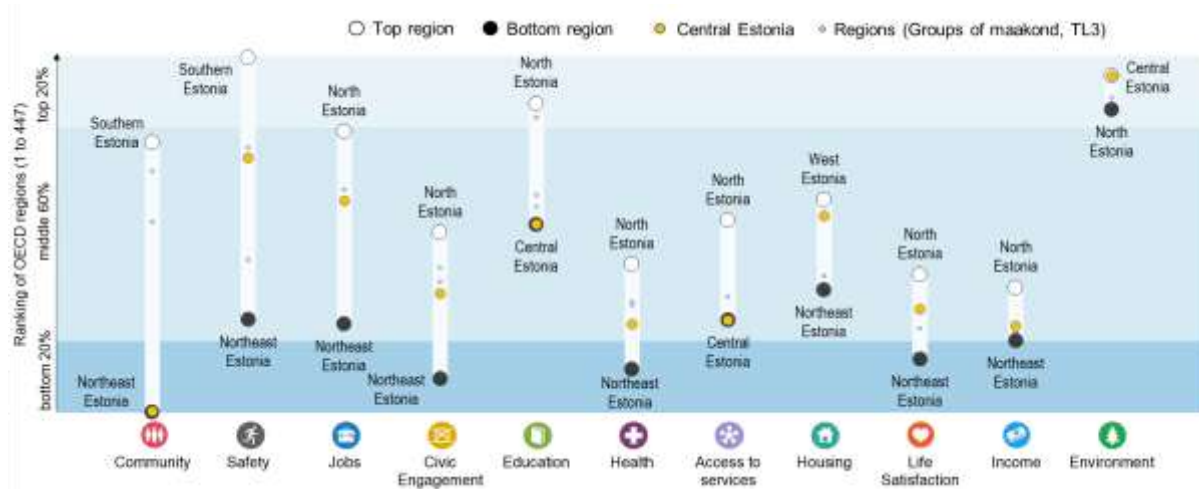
Top region Bottom region Central Estonia Regions (Groups of maakond, TL3)

Ranking of OECD regions (1 to 447)

top 20%
middle 60%
bottom 20%

Southern Estonia
Northeast Estonia

Southern Estonia
Northeast Estonia

North Estonia
Northeast Estonia

North Estonia
Northeast Estonia

North Estonia
Central Estonia

North Estonia
Northeast Estonia

North Estonia
Central Estonia

West Estonia
Northeast Estonia

North Estonia
Northeast Estonia

North Estonia
Northeast Estonia

Central Estonia
North Estonia

Community
Safety
Jobs
Civic Engagement
Education
Health
Access to services
Housing
Life Satisfaction
Income
Environment